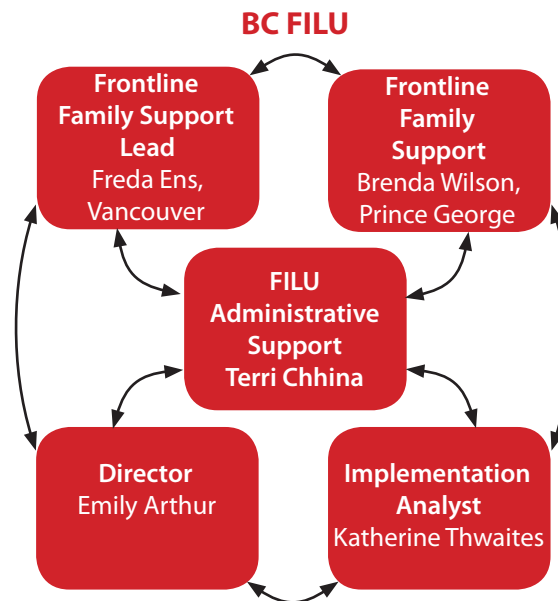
BC FILU

Frontline Family Support Lead
Freda Ens, Vancouver

Frontline Family Support
Brenda Wilson, Prince George

FILU Administrative Support
Terri Chhina

Director
Emily Arthur

Implementation Analyst
Katherine Thwaites